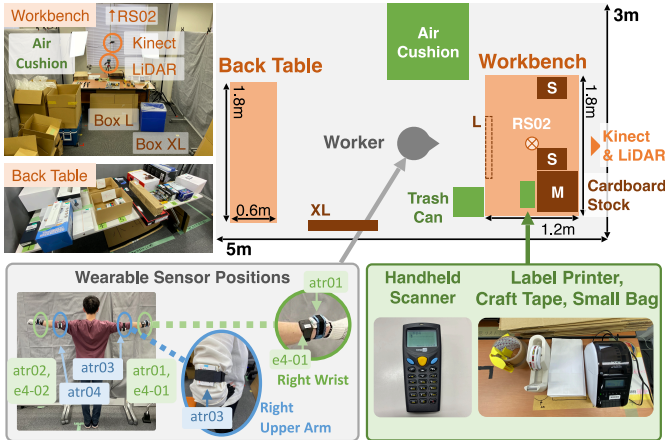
Workbench
↑RS02
Air Cushion
Kinect
LiDAR
Box L
Box XL

Back Table

3m

Back Table
1.8m
0.6m
XL

Air Cushion

Worker

Workbench
S
RS02
L
S
M
1.8m
1.2m
Kinect & LiDAR
Cardboard Stock
Trash Can

5m

Wearable Sensor Positions
atr02, e4-02
atr03
atr04
atr01, e4-01
atr03
Right Upper Arm
atr01
e4-01
Right Wrist

Handheld Scanner
Label Printer, Craft Tape, Small Bag